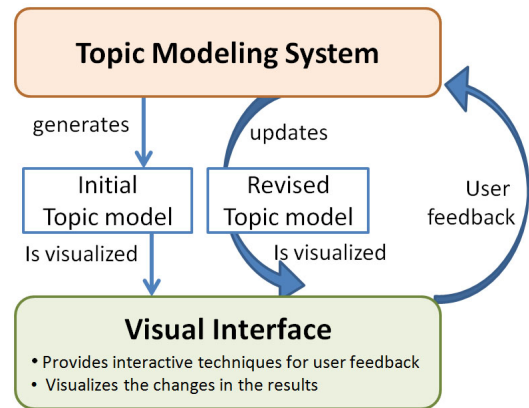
Topic Modeling System

generates

updates

Initial Topic model

Revised Topic model

User feedback

Is visualized

Is visualized

Visual Interface

• Provides interactive techniques for user feedback
• Visualizes the changes in the results